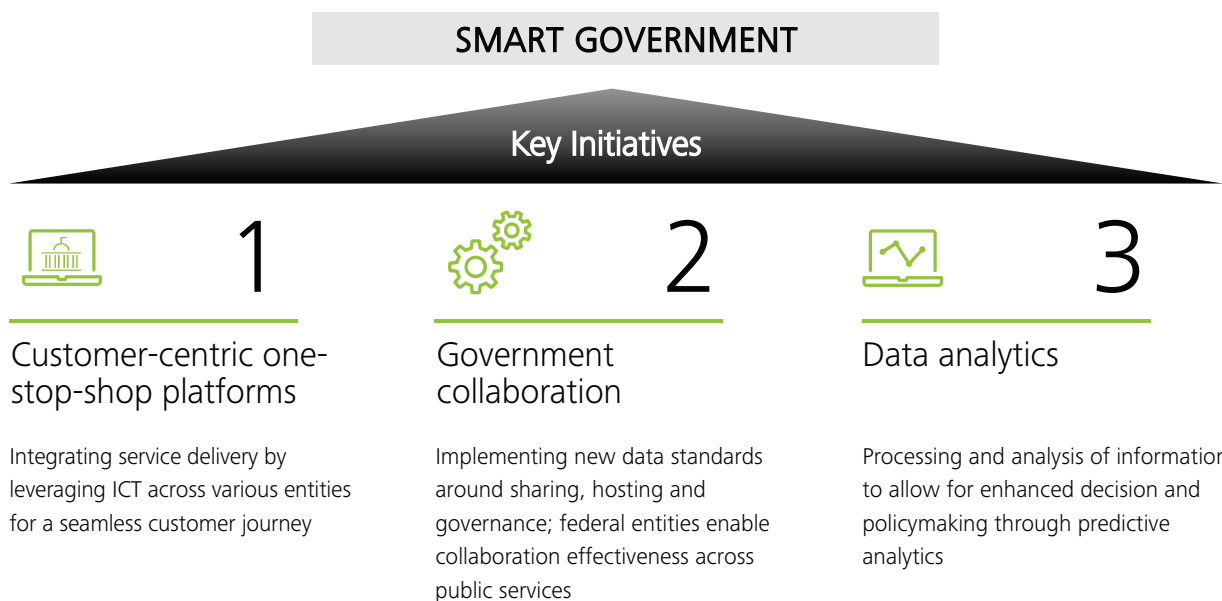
SMART GOVERNMENT

Key Initiatives

1

Customer-centric one-stop-shop platforms

Integrating service delivery by leveraging ICT across various entities for a seamless customer journey

2

Government collaboration

Implementing new data standards around sharing, hosting and governance; federal entities enable collaboration effectiveness across public services

3

Data analytics

Processing and analysis of informatio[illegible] to allow for enhanced decision and policymaking through predictive analytics